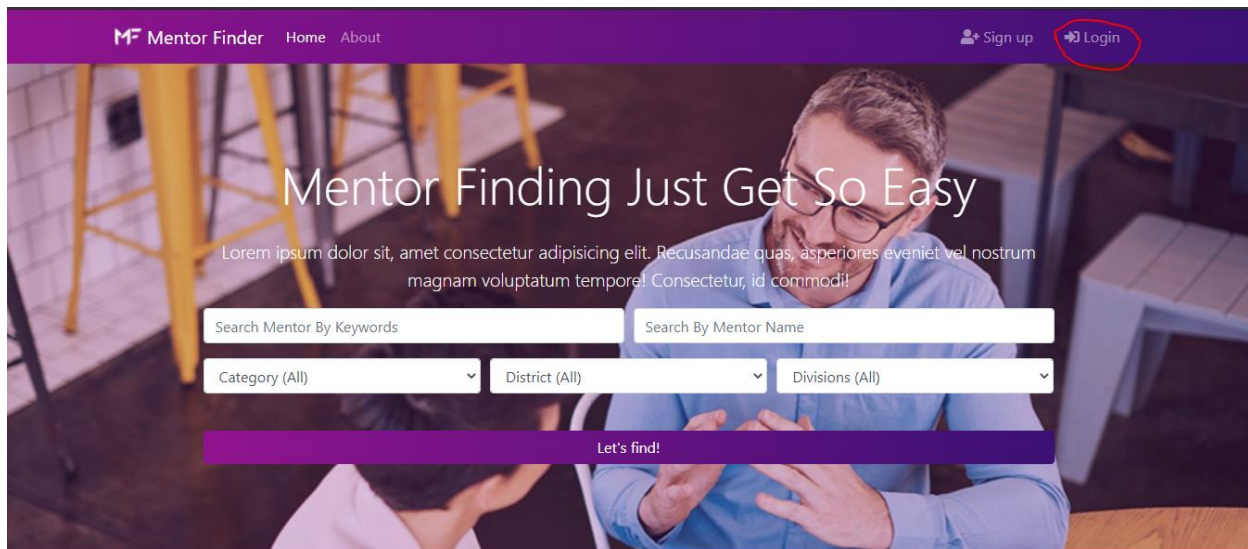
MF Mentor Finder Home About

Sign up Login

Mentor Finding Just Get So Easy

Lorem ipsum dolor sit, amet consectetur adipisicing elit. Recusandae quas, asperiores eveniet vel nostrum magnam voluptatum tempore! Consectetur, id commodi!

Search Mentor By Keywords

Search By Mentor Name

Category (All)

District (All)

Divisions (All)

Let's find!